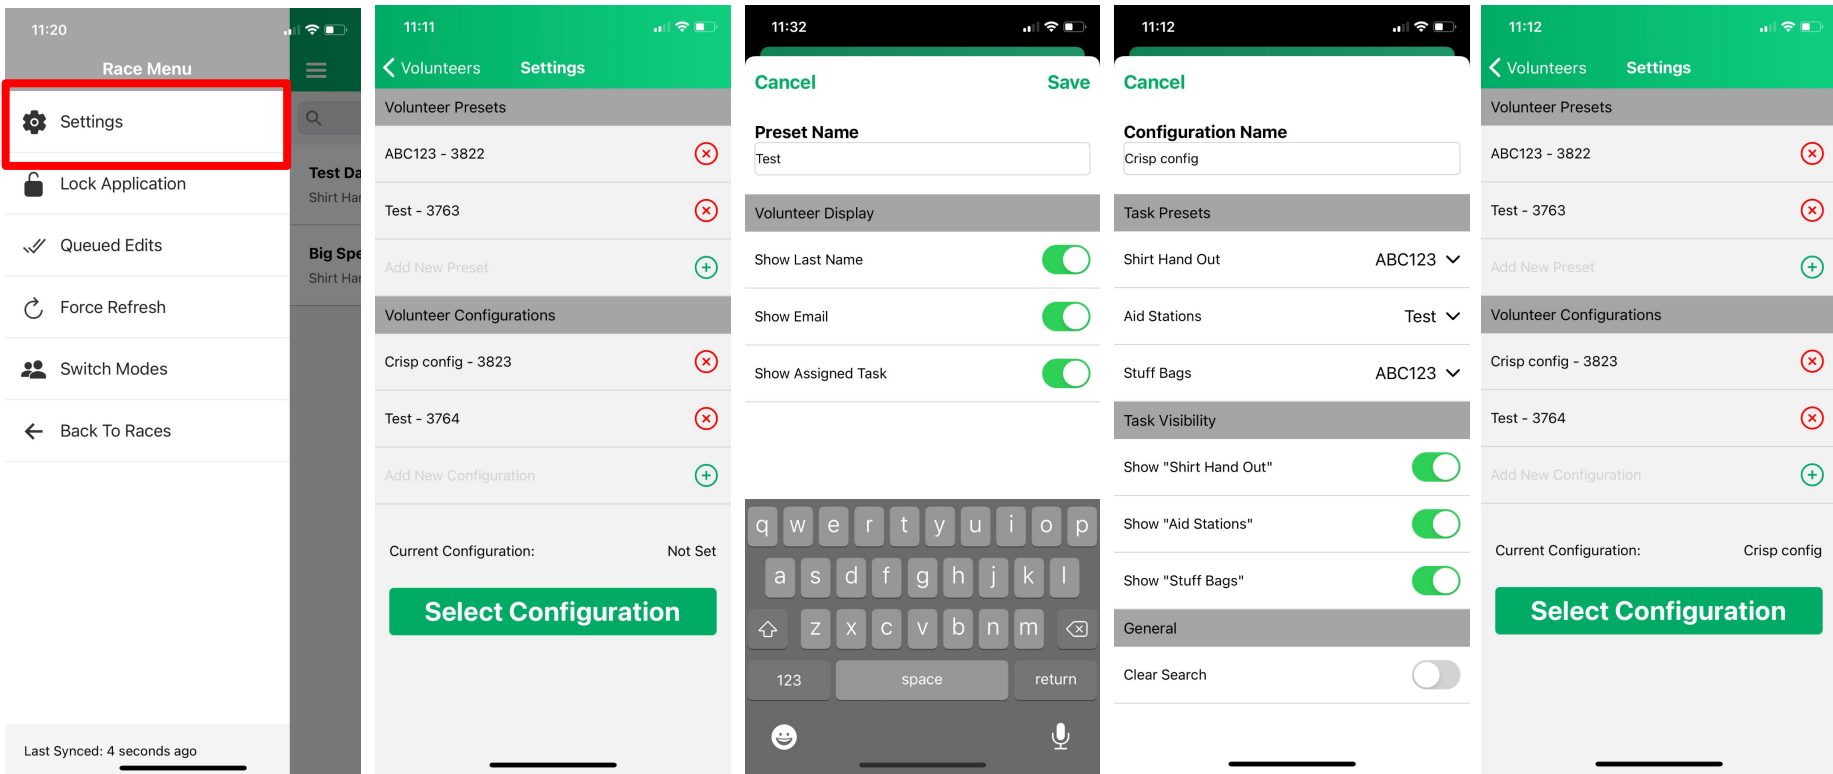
11:20

Race Menu

Settings

Lock Application

Queued Edits

Force Refresh

Switch Modes

Back To Races

Last Synced: 4 seconds ago

Test Da
Shirt Ha

Big Spe
Shirt Ha

11:11

Volunteers Settings

Volunteer Presets

ABC123 - 3822

Test - 3763

Add New Preset

Volunteer Configurations

Crisp config - 3823

Test - 3764

Add New Configuration

Current Configuration: Not Set

Select Configuration

11:32

Cancel Save

Preset Name

Test

Volunteer Display

Show Last Name

Show Email

Show Assigned Task

q w e r t y u i o p

a s d f g h j k l

z x c v b n m

123 space return

11:12

Cancel

Configuration Name

Crisp config

Task Presets

Shirt Hand Out ABC123

Aid Stations Test

Stuff Bags ABC123

Task Visibility

Show "Shirt Hand Out"

Show "Aid Stations"

Show "Stuff Bags"

General

Clear Search

11:12

Volunteers Settings

Volunteer Presets

ABC123 - 3822

Test - 3763

Add New Preset

Volunteer Configurations

Crisp config - 3823

Test - 3764

Add New Configuration

Current Configuration: Crisp config

Select Configuration